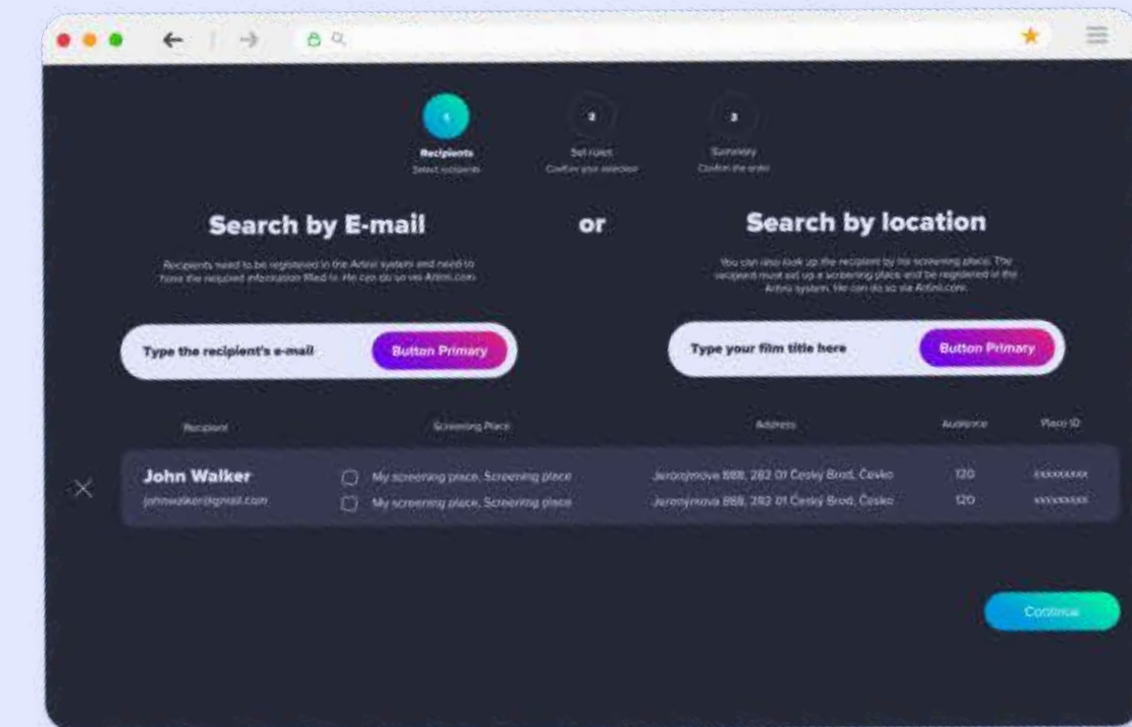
1
Recipients
Select recipients

2
Set roles
Confirm your selection

3
Summary
Confirm the order

Search by E-mail

Recipients need to be registered in the Artini system and need to have the required information filled in. He can do so via Artini.com

or

Search by location

You can also look up the recipient by his screening place. The recipient must set up a screening place and be registered in the Artini system. He can do so via Artini.com

Type the recipient's e-mail
Button Primary

Type your film title here
Button Primary

| Recipient | Screening Place | Address | Audience | Place ID |
|---|---|---|---|---|
| John Walker johnwalker@gmail.com | My screening place, Screening place | Jeronýmova 888, 282 01 Český Brod, Česko | 120 | xxxxxxxxx |
| | My screening place, Screening place | Jeronýmova 888, 282 01 Český Brod, Česko | 120 | xxxxxxxxx |

Continue